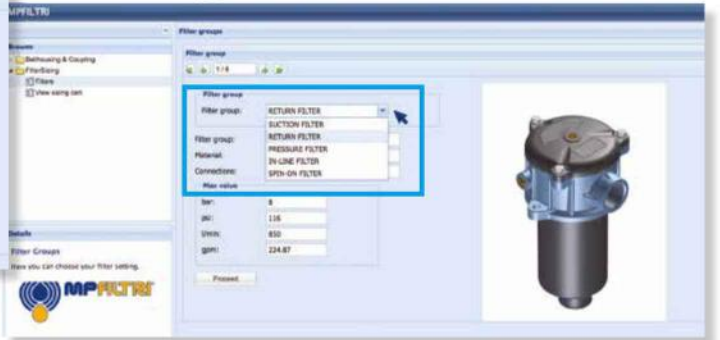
MPFILTRI

Groups
Bellhousing & Coupling
FilterSizing
Filters
View sizing cart

Filter groups

Filter group
1 / 6

Filter group
Filter group: RETURN FILTER
SUCTION FILTER
RETURN FILTER
PRESSURE FILTER
IN-LINE FILTER
SPIN-ON FILTER

Filter group:
Material:
Connections:

Max value
bar: 8
psi: 116
l/min: 850
gpm: 224.87

Proceed

Details
Filter Groups
Here you can choose your filter setting.

MPFILTRI